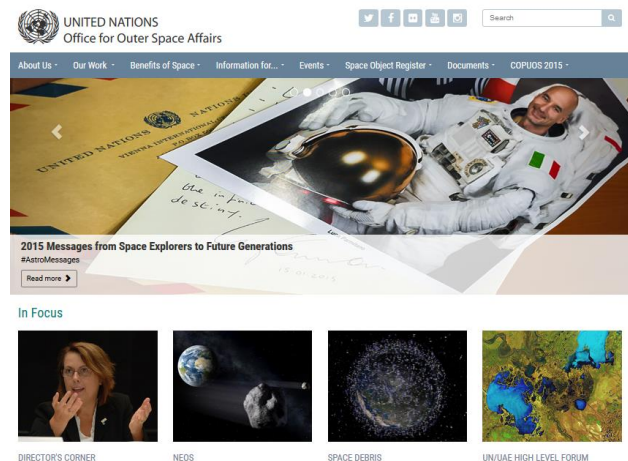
UNITED NATIONS
Office for Outer Space Affairs

Search

About Us Our Work Benefits of Space Information for... Events Space Object Register Documents COPUOS 2015

UNITED NATIONS
VIENNA INTERNATIONAL

the future
destiny

2015 Messages from Space Explorers to Future Generations
#AstroMessages
Read more

In Focus

DIRECTOR'S CORNER
NEOS
SPACE DEBRIS
UN/UAE HIGH LEVEL FORUM